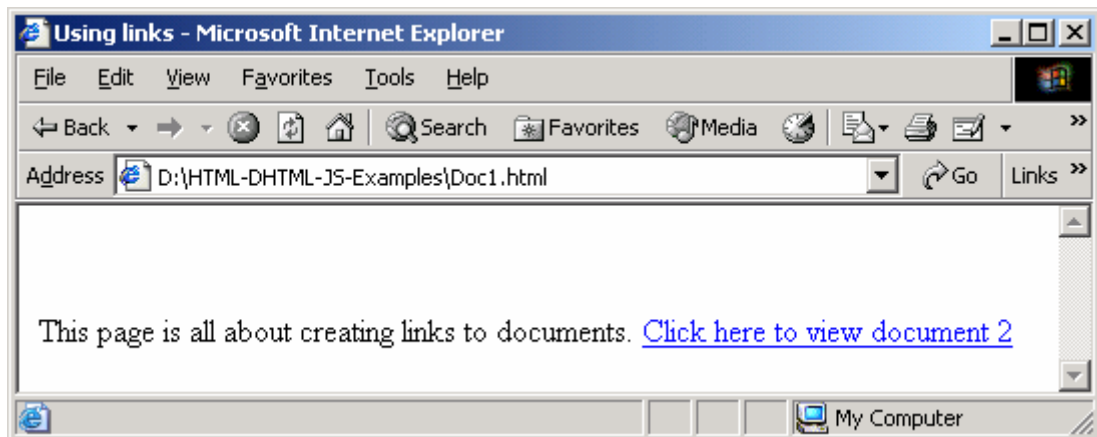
Using links - Microsoft Internet Explorer

File Edit View Favorites Tools Help

Back Search Favorites Media

Address D:\HTML-DHTML-JS-Examples\Doc1.html Go Links

This page is all about creating links to documents. Click here to view document 2

My Computer